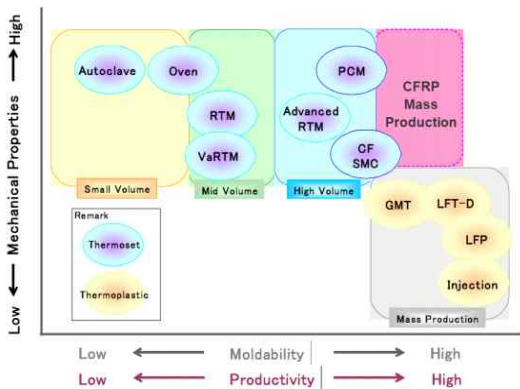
High
Mechanical Properties
Low

Autoclave
Oven
RTM
VaRTM
PCM
Advanced RTM
CF SMC
CFRP Mass Production
Small Volume
Mid Volume
High Volume

Remark
Thermoset
Thermoplastic

GMT
LFT-D
LFP
Injection
Mass Production

Low Moldability High
Low Productivity High